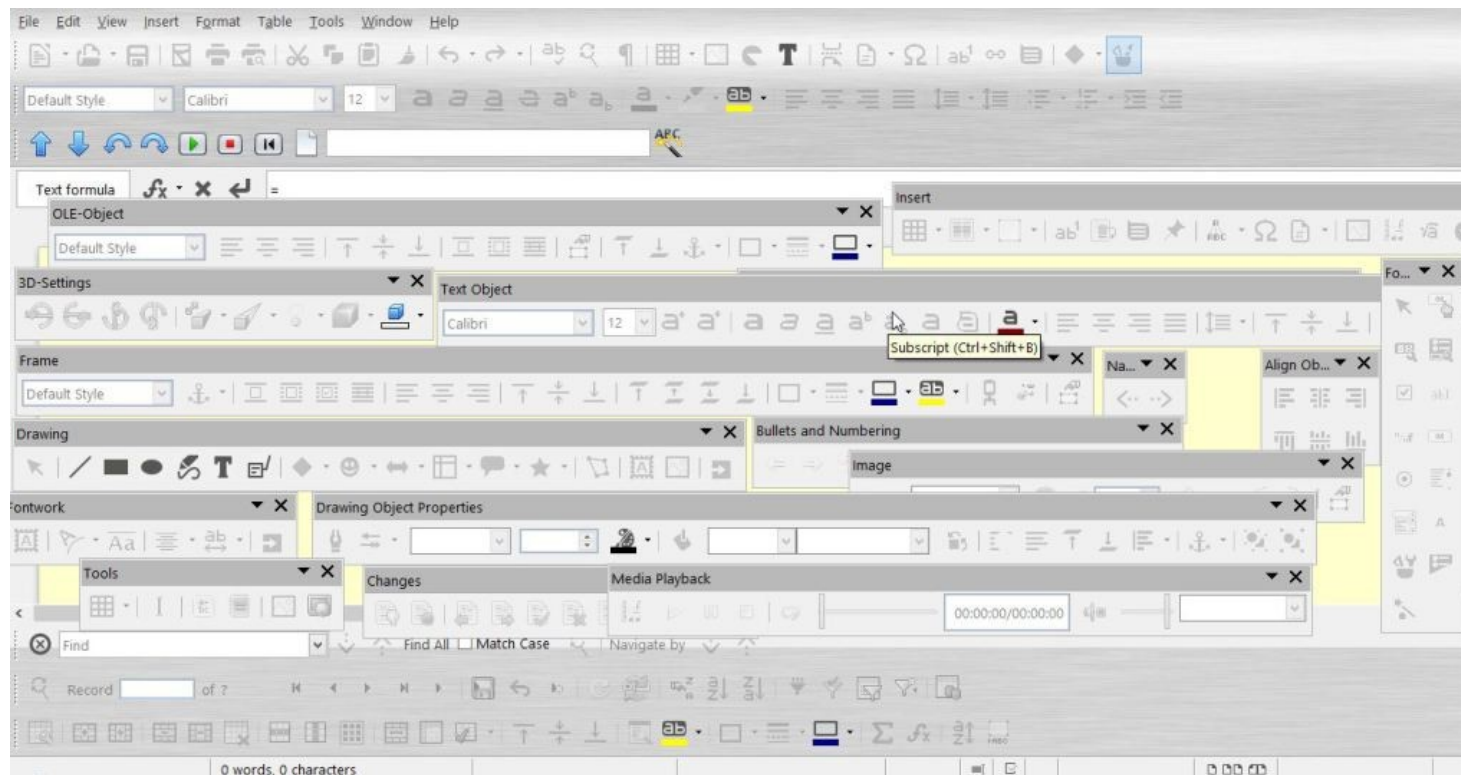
File Edit View Insert Format Table Tools Window Help

Default Style Calibri 12

Text formula $f_x$ =

OLE-Object

Default Style

Insert

3D-Settings

Text Object

Calibri 12

Fo...

Subscript (Ctrl+Shift+B)

Frame

Default Style

Na...

Align Ob...

Drawing

Bullets and Numbering

Image

ontwork

Drawing Object Properties

Tools

Changes

Media Playback

00:00:00/00:00:00

Find

Find All Match Case Navigate by

Record of ?

0 words, 0 characters